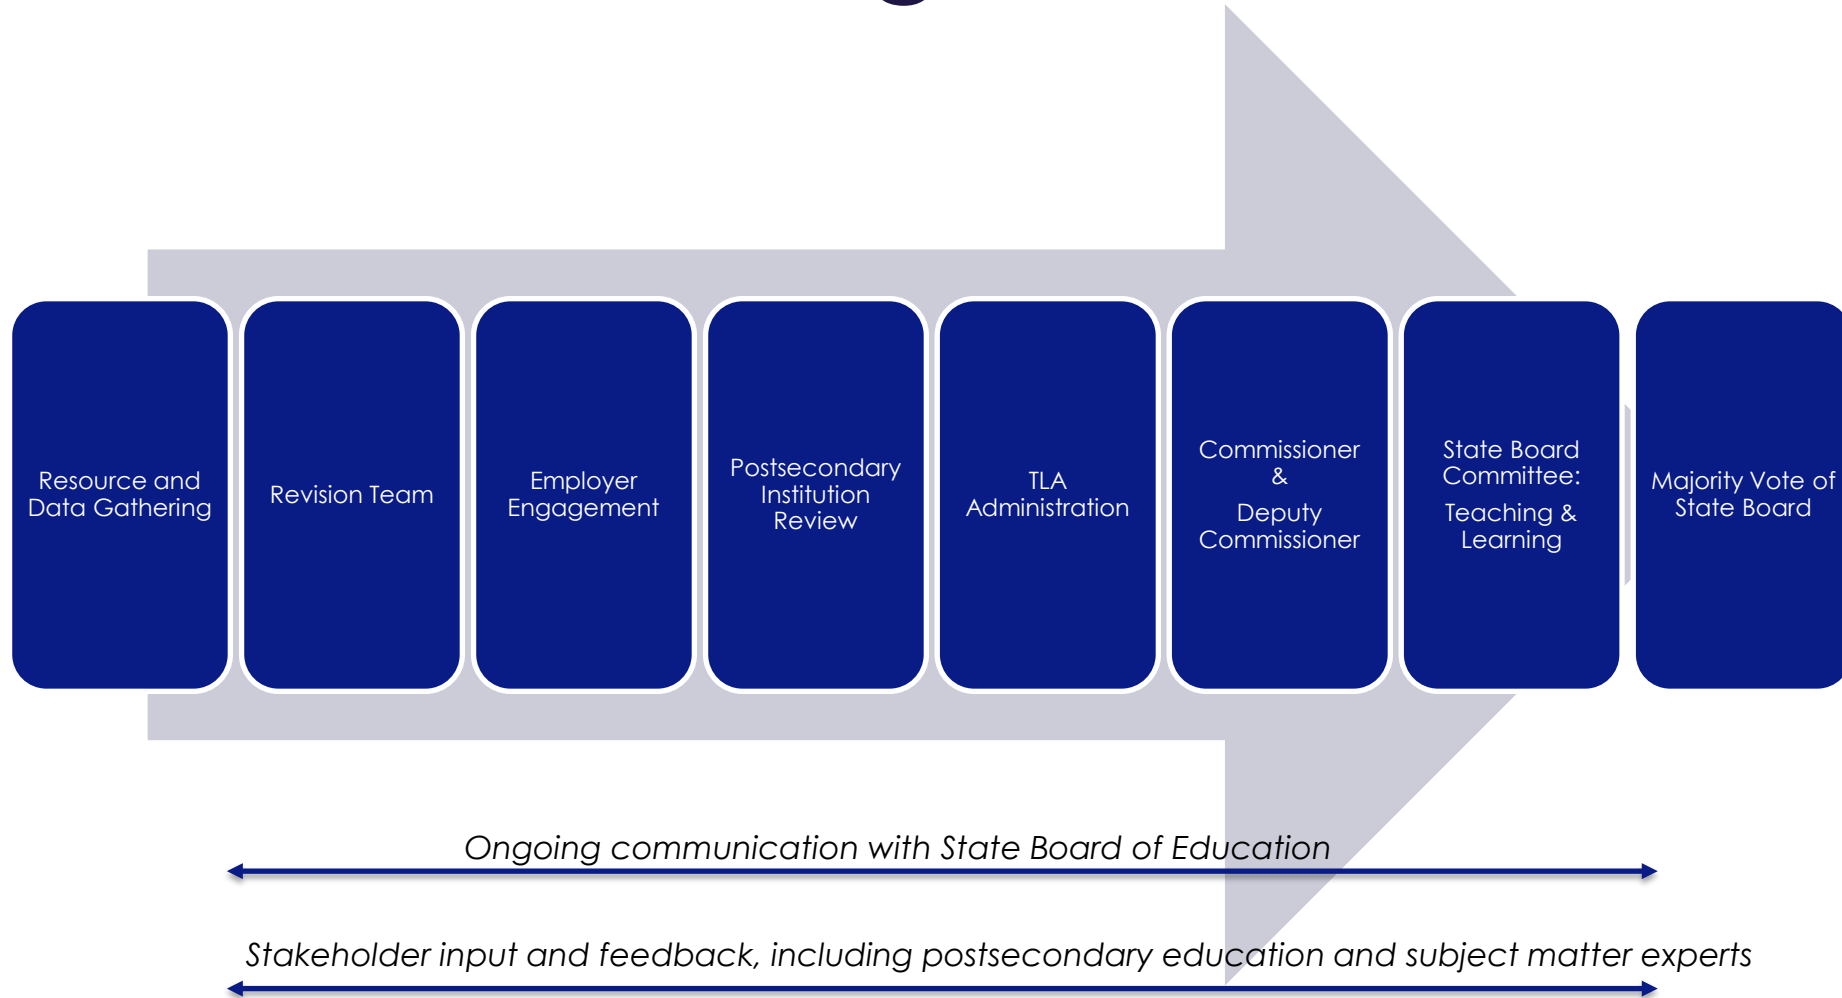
Resource and Data Gathering

Revision Team

Employer Engagement

Postsecondary Institution Review

TLA Administration

Commissioner & Deputy Commissioner

State Board Committee: Teaching & Learning

Majority Vote of State Board

Ongoing communication with State Board of Education

Stakeholder input and feedback, including postsecondary education and subject matter experts